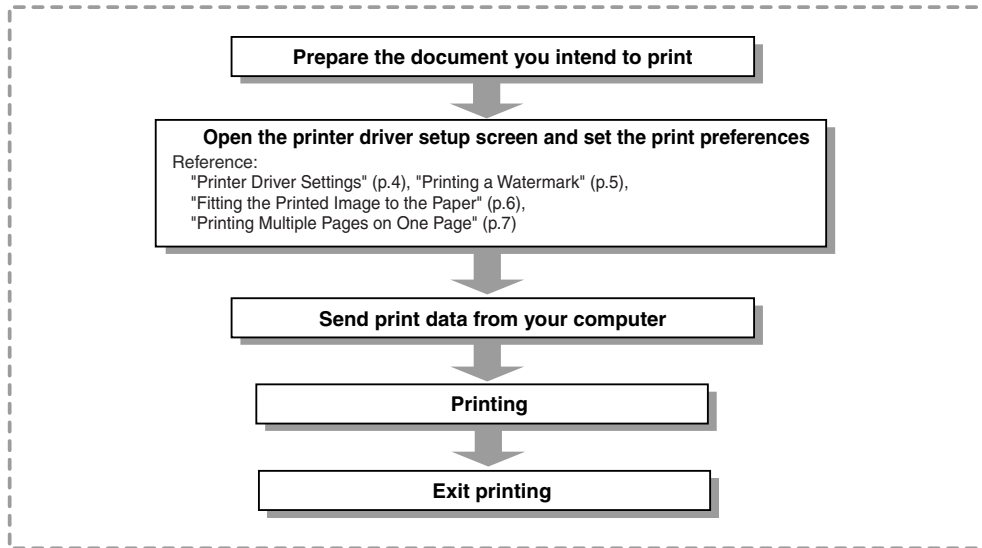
Prepare the document you intend to print

Open the printer driver setup screen and set the print preferences

Reference:
"Printer Driver Settings" (p.4), "Printing a Watermark" (p.5),
"Fitting the Printed Image to the Paper" (p.6),
"Printing Multiple Pages on One Page" (p.7)

Send print data from your computer

Printing

Exit printing